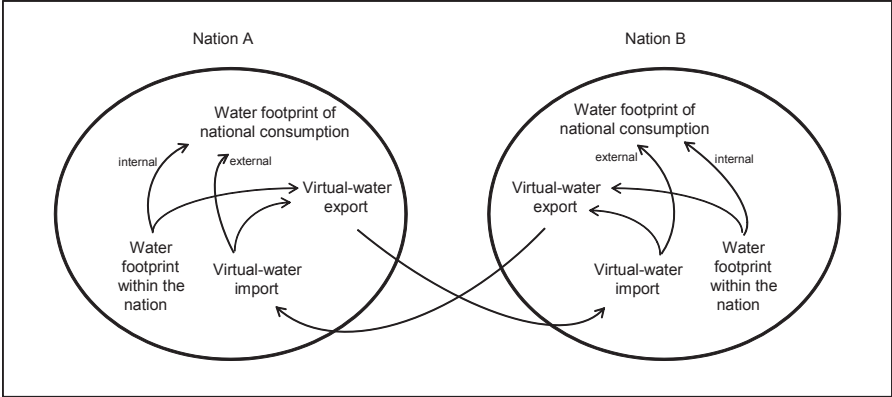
Nation A

Water footprint of national consumption

internal

external

Virtual-water export

Water footprint within the nation

Virtual-water import

Nation B

Water footprint of national consumption

external

internal

Virtual-water export

Virtual-water import

Water footprint within the nation